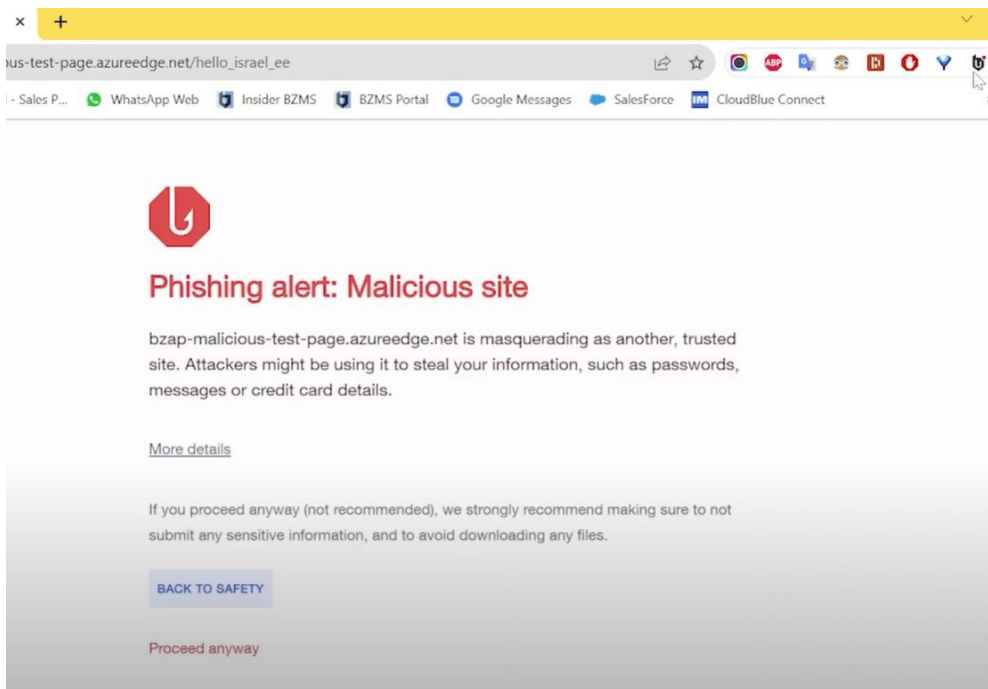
×
+

us-test-page.azureedge.net/hello_israel_ee

ABP

- Sales P... WhatsApp Web Insider BZMS BZMS Portal Google Messages SalesForce CloudBlue Connect

Phishing alert: Malicious site

bzap-malicious-test-page.azureedge.net is masquerading as another, trusted site. Attackers might be using it to steal your information, such as passwords, messages or credit card details.

More details

If you proceed anyway (not recommended), we strongly recommend making sure to not submit any sensitive information, and to avoid downloading any files.

BACK TO SAFETY

Proceed anyway